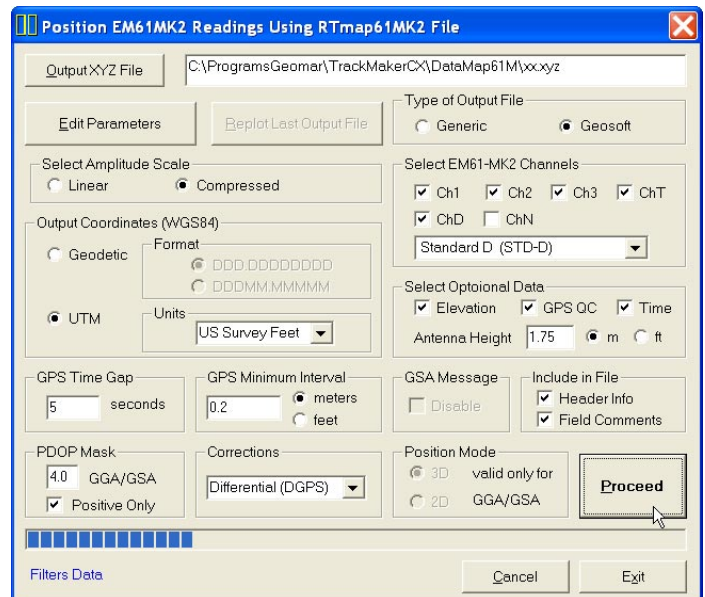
Position EM61MK2 Readings Using RTmap61MK2 File

Output XYZ File
C:\ProgramsGeomar\TrackMakerCX\DataMap61M\xx.xyz

Edit Parameters
Replot Last Output File

Type of Output File
Generic
Geosoft

Select Amplitude Scale
Linear
Compressed

Select EM61-MK2 Channels
Ch1
Ch2
Ch3
ChT
ChD
ChN
Standard D (STD-D)

Output Coordinates (WGS84)
Geodetic
Format
DDD.DDDDDDDD
DDDMM.MMMMM
UTM
Units
US Survey Feet

Select Optoional Data
Elevation
GPS QC
Time
Antenna Height 1.75 m ft

GPS Time Gap
5 seconds

GPS Minimum Interval
0.2
meters
feet

GSA Message
Disable

Include in File
Header Info
Field Comments

PDOP Mask
4.0 GGA/GSA
Positive Only

Corrections
Differential (DGPS)

Position Mode
3D
2D
valid only for GGA/GSA

Proceed

Filters Data
Cancel
Exit